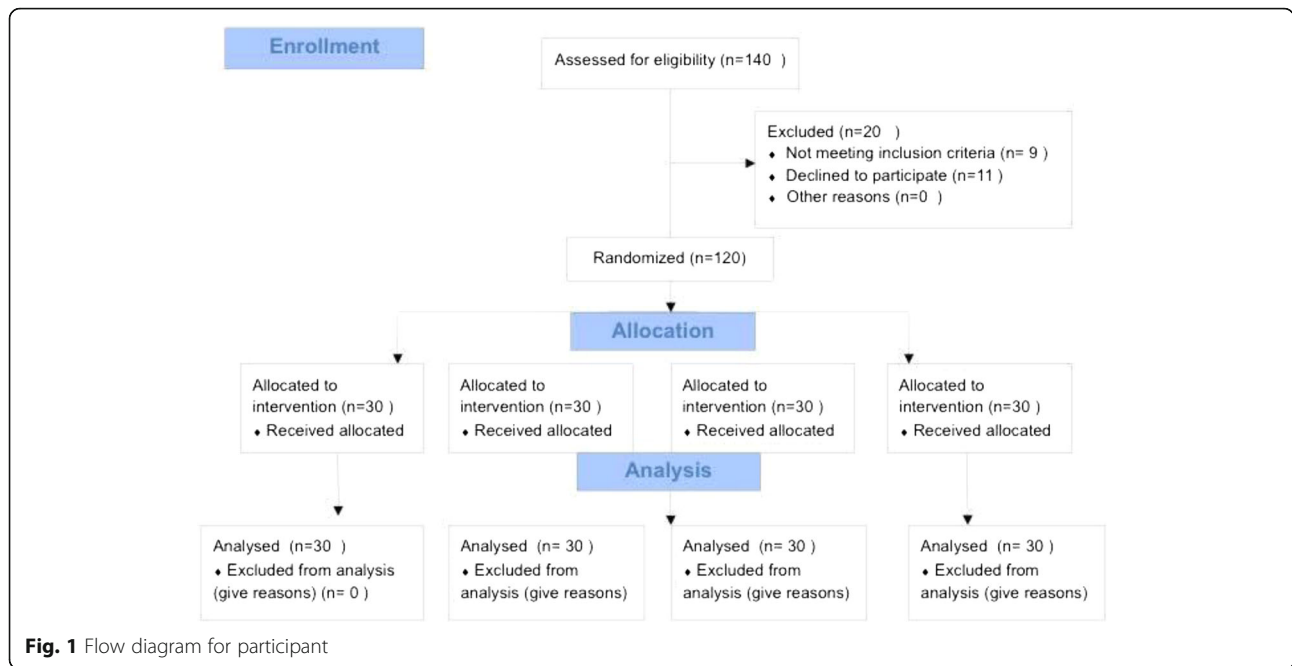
Enrollment

Assessed for eligibility (n=140 )

Excluded (n=20 )
• Not meeting inclusion criteria (n= 9 )
• Declined to participate (n=11 )
• Other reasons (n=0 )

Randomized (n=120)

Allocation

Allocated to intervention (n=30 )
• Received allocated

Allocated to intervention (n=30 )
• Received allocated

Allocated to intervention (n=30 )
• Received allocated

Allocated to intervention (n=30 )
• Received allocated

Analysis

Analysed (n=30 )
• Excluded from analysis (give reasons) (n= 0 )

Analysed (n= 30 )
• Excluded from analysis (give reasons)

Analysed (n= 30 )
• Excluded from analysis (give reasons)

Analysed (n= 30 )
• Excluded from analysis (give reasons)

Fig. 1 Flow diagram for participant